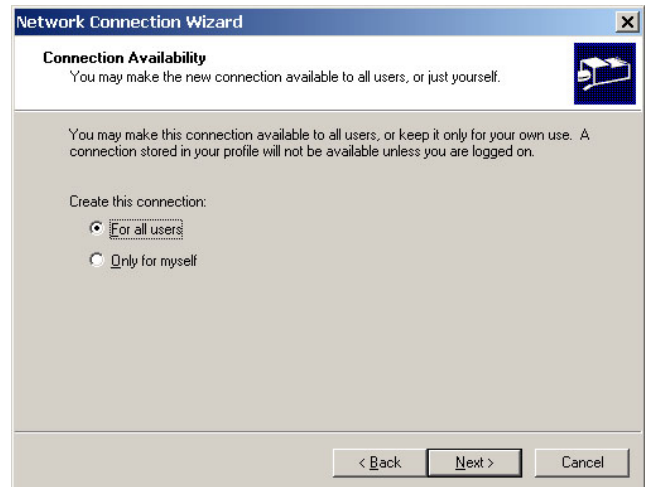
Network Connection Wizard

Connection Availability
You may make the new connection available to all users, or just yourself.

You may make this connection available to all users, or keep it only for your own use. A connection stored in your profile will not be available unless you are logged on.

Create this connection:

For all users

Only for myself

< Back
Next >
Cancel